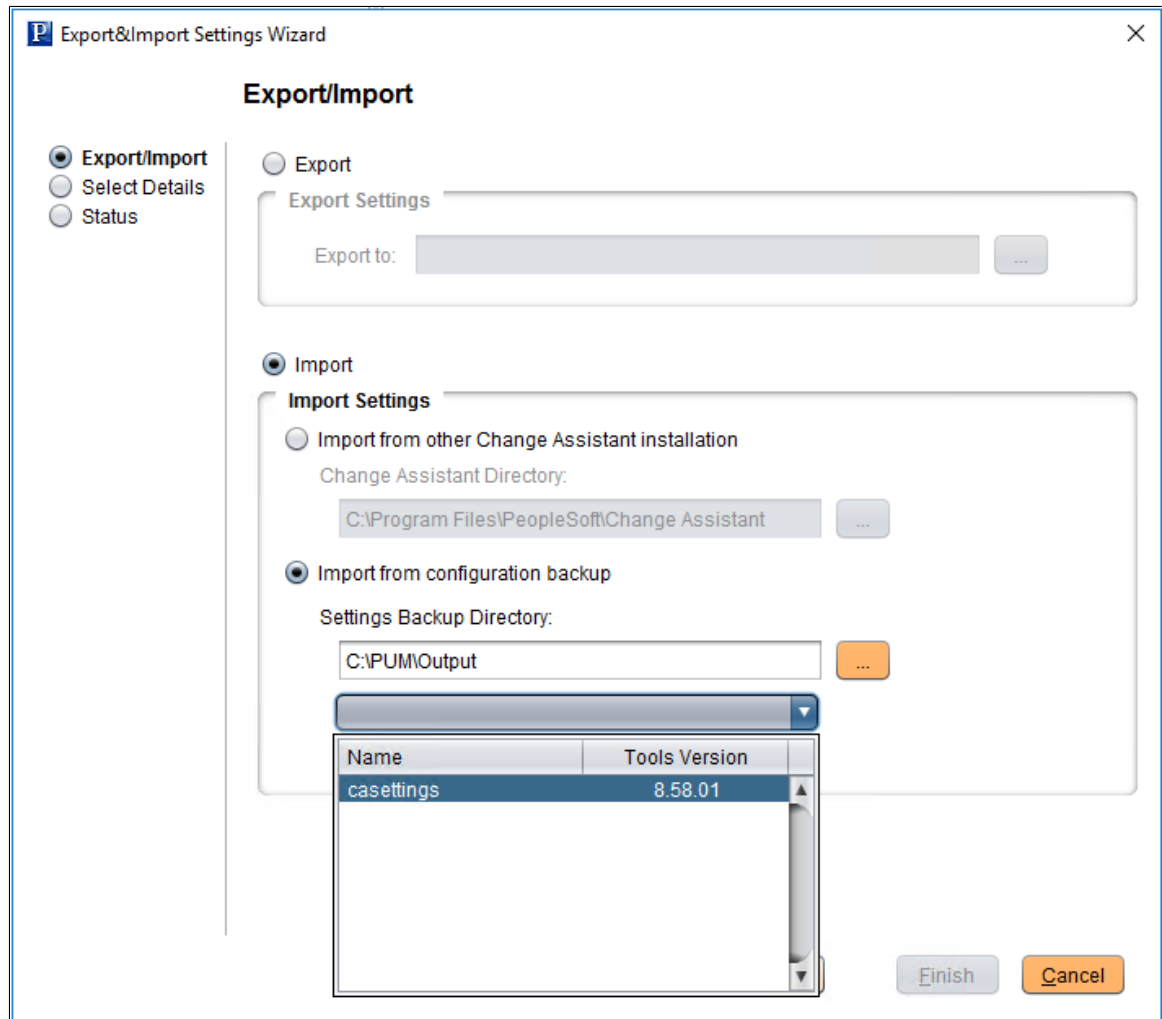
P Export&Import Settings Wizard

×

Export/Import

Export/Import
Select Details
Status

Export

Export Settings

Export to:

...

Import

Import Settings

Import from other Change Assistant installation

Change Assistant Directory:

C:\Program Files\PeopleSoft\Change Assistant

...

Import from configuration backup

Settings Backup Directory:

C:\PUM\Output

...

| Name | Tools Version |
|---|---|
| casettings | 8.58.01 |

Finish

Cancel